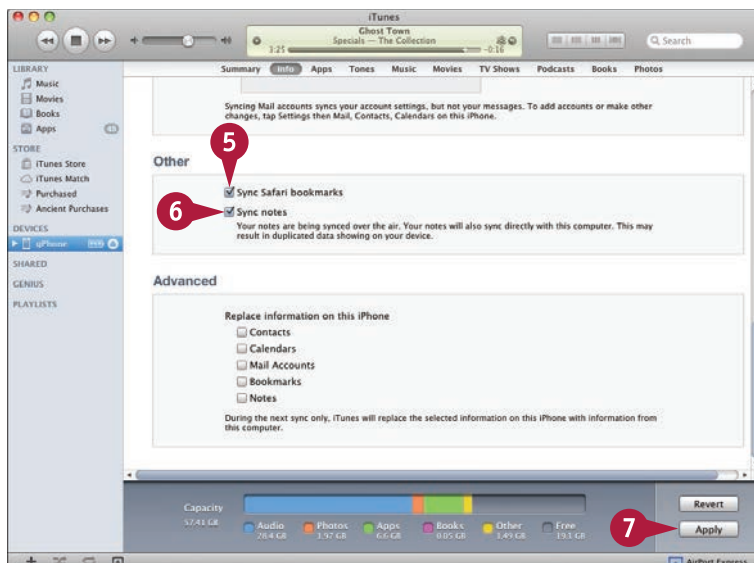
iTunes

Ghost Town
Specials — The Collection
3:25
-0:16

Search

LIBRARY
Music
Movies
Books
Apps

STORE
iTunes Store
iTunes Match
Purchased
Ancient Purchases

DEVICES
iPhone

SHARED
GENIUS
PLAYLISTS

Summary Info Apps Tones Music Movies TV Shows Podcasts Books Photos

Syncing Mail accounts syncs your account settings, but not your messages. To add accounts or make other changes, tap Settings then Mail, Contacts, Calendars on this iPhone.

Other

5

6

Sync Safari bookmarks

Sync notes

Your notes are being synced over the air. Your notes will also sync directly with this computer. This may result in duplicated data showing on your device.

Advanced

Replace information on this iPhone

Contacts
Calendars
Mail Accounts
Bookmarks
Notes

During the next sync only, iTunes will replace the selected information on this iPhone with information from this computer.

Capacity
57.41 GB

Audio 28.4 GB
Photos 1.97 GB
Apps 6.6 GB
Books 0.05 GB
Other 1.49 GB
Free 19.1 GB

Revert
Apply

7

AirPort Express